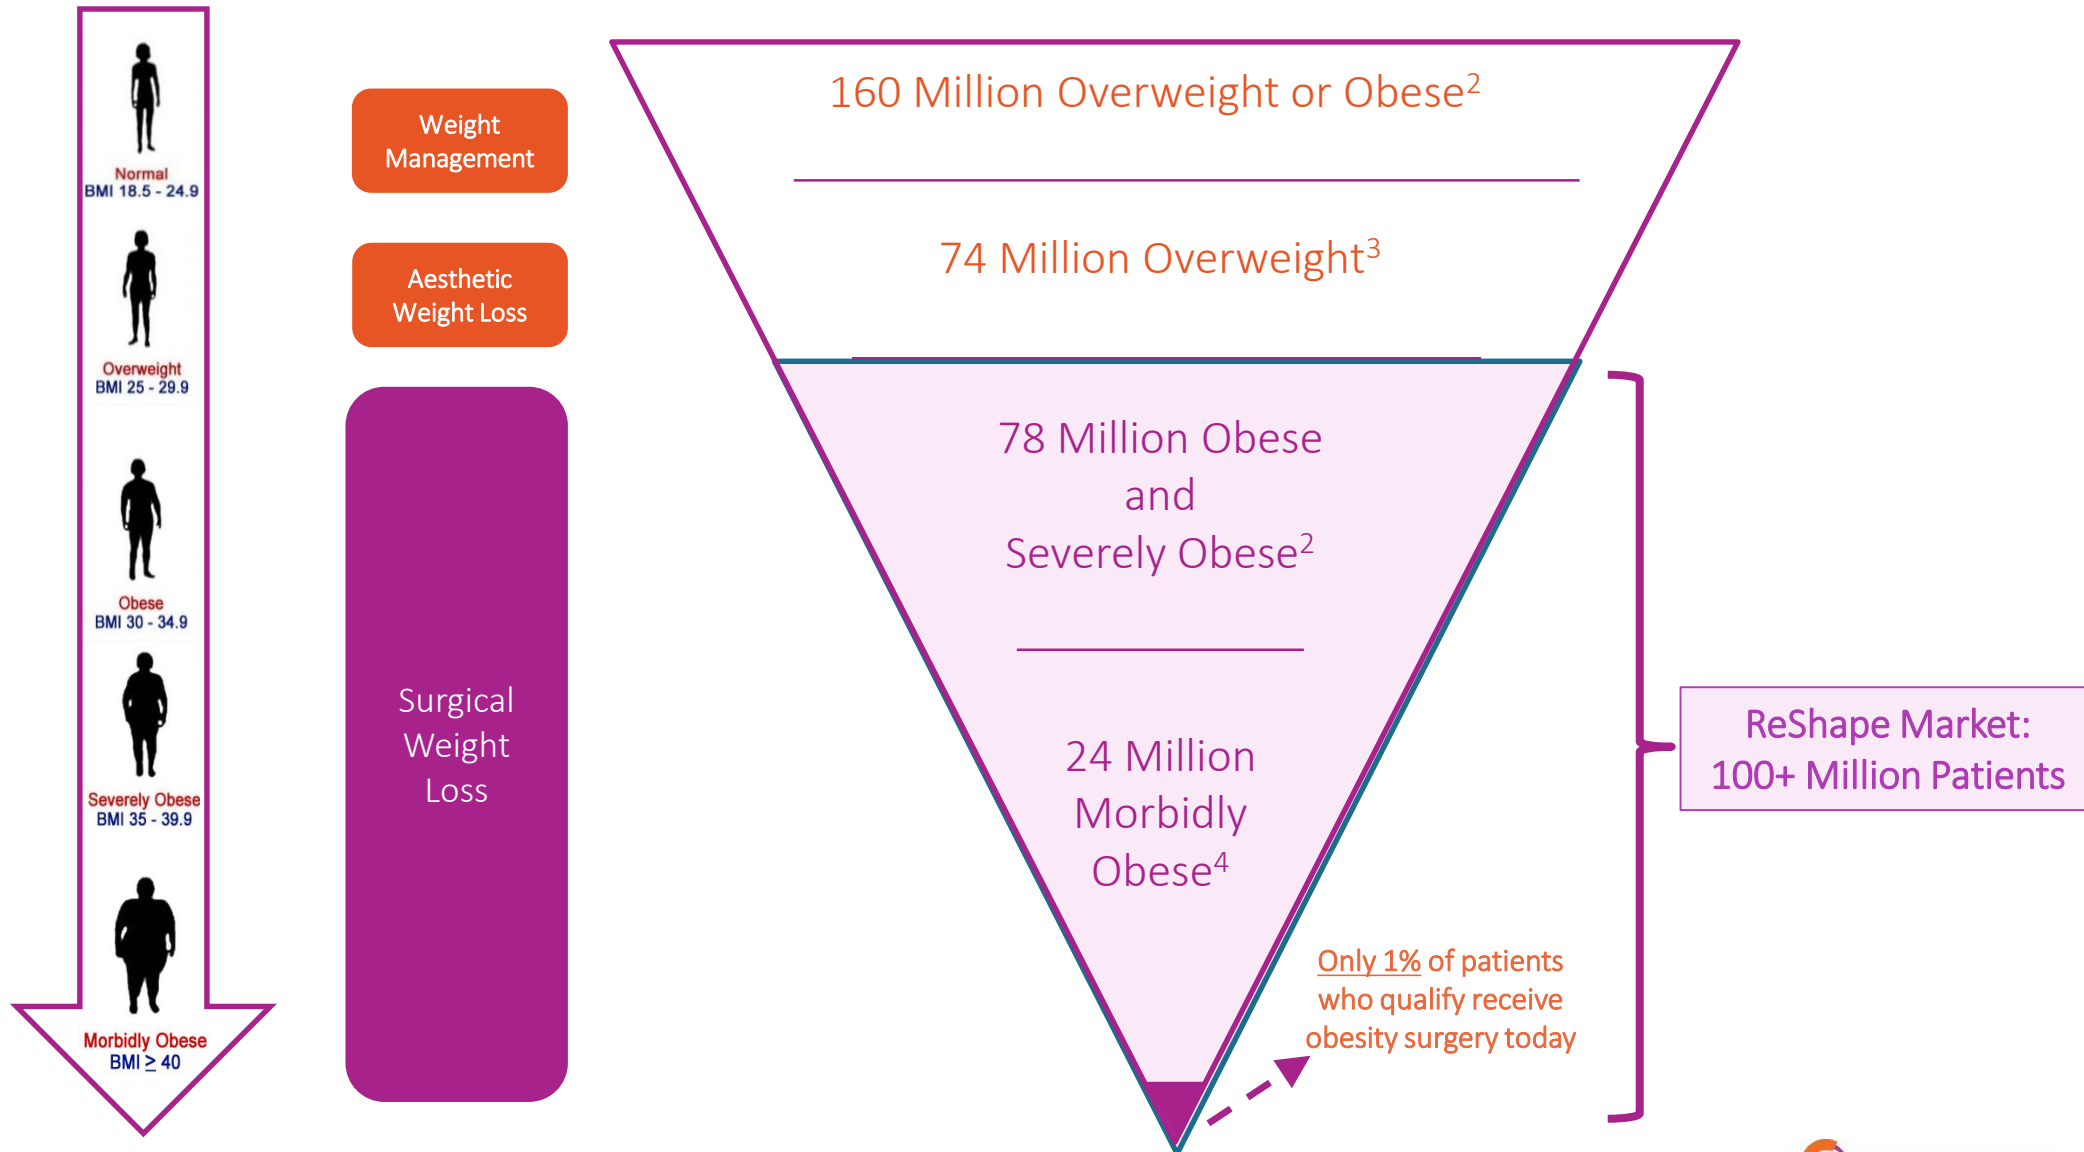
Normal
BMI 18.5 - 24.9

Overweight
BMI 25 - 29.9

Obese
BMI 30 - 34.9

Severely Obese
BMI 35 - 39.9

Morbidly Obese
BMI $\geq$ 40

Weight Management

Aesthetic Weight Loss

Surgical Weight Loss

160 Million Overweight or Obese$^2$

74 Million Overweight$^3$

78 Million Obese and Severely Obese$^2$

24 Million Morbidly Obese$^4$

Only 1% of patients who qualify receive obesity surgery today

ReShape Market: 100+ Million Patients